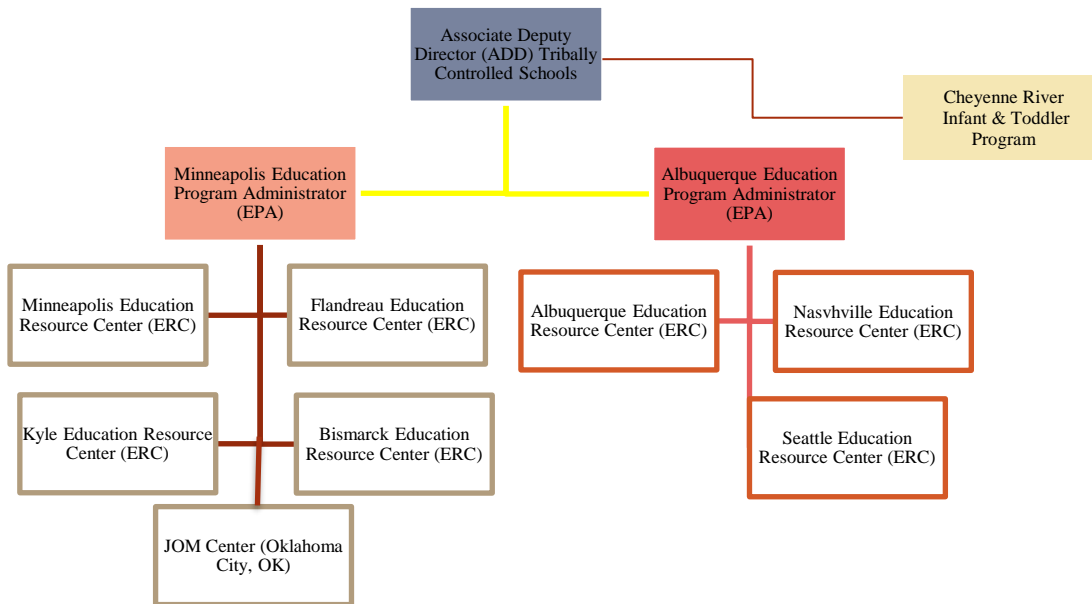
Associate Deputy Director (ADD) Tribally Controlled Schools

Cheyenne River Infant & Toddler Program

Minneapolis Education Program Administrator (EPA)

Albuquerque Education Program Administrator (EPA)

Minneapolis Education Resource Center (ERC)

Flandreau Education Resource Center (ERC)

Kyle Education Resource Center (ERC)

Bismarck Education Resource Center (ERC)

JOM Center (Oklahoma City, OK)

Albuquerque Education Resource Center (ERC)

Nasvhville Education Resource Center (ERC)

Seattle Education Resource Center (ERC)